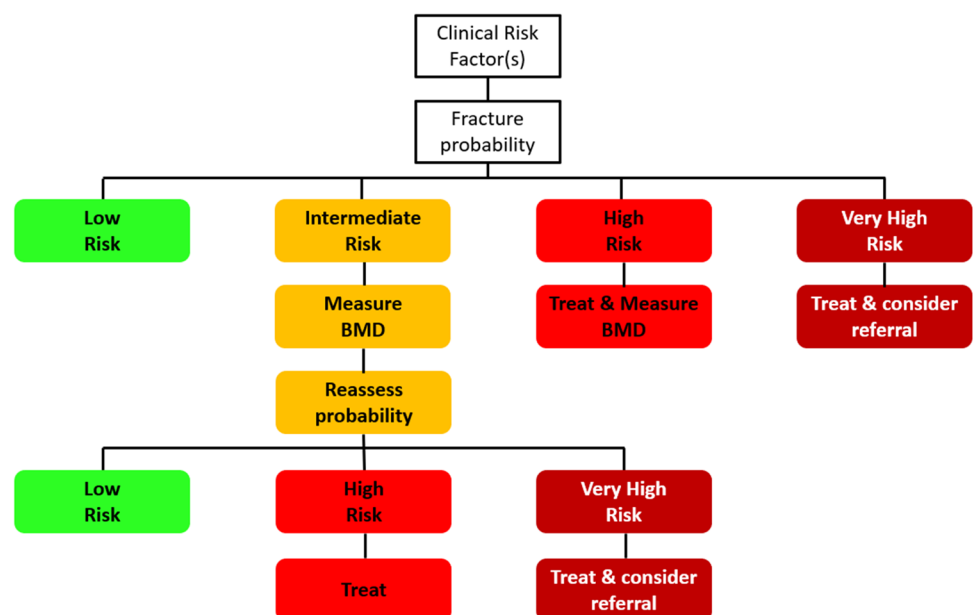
Clinical Risk Factor(s)

Fracture probability

Low Risk

Intermediate Risk

High Risk

Very High Risk

Measure BMD

Treat & Measure BMD

Treat & consider referral

Reassess probability

Low Risk

High Risk

Very High Risk

Treat

Treat & consider referral